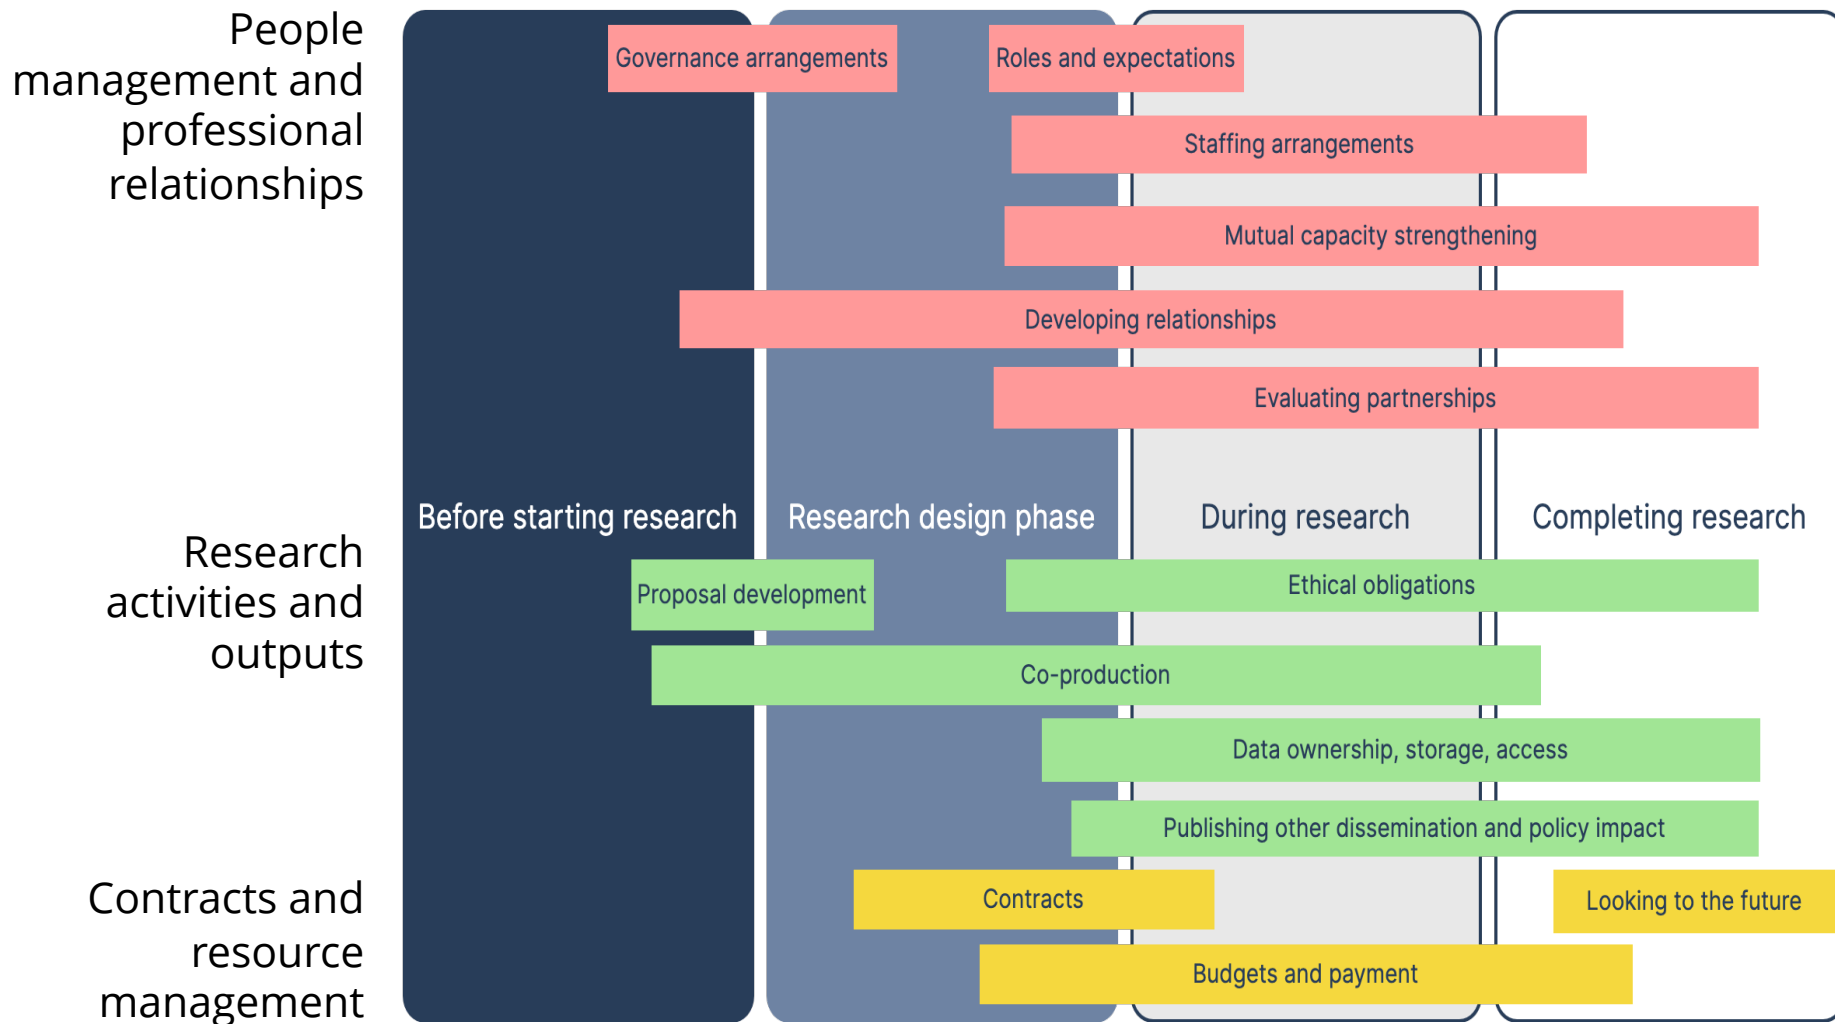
People management and professional relationships

Governance arrangements

Roles and expectations

Staffing arrangements

Mutual capacity strengthening

Developing relationships

Evaluating partnerships

Before starting research

Research design phase

During research

Completing research

Research activities and outputs

Proposal development

Ethical obligations

Co-production

Data ownership, storage, access

Publishing other dissemination and policy impact

Contracts and resource management

Contracts

Looking to the future

Budgets and payment